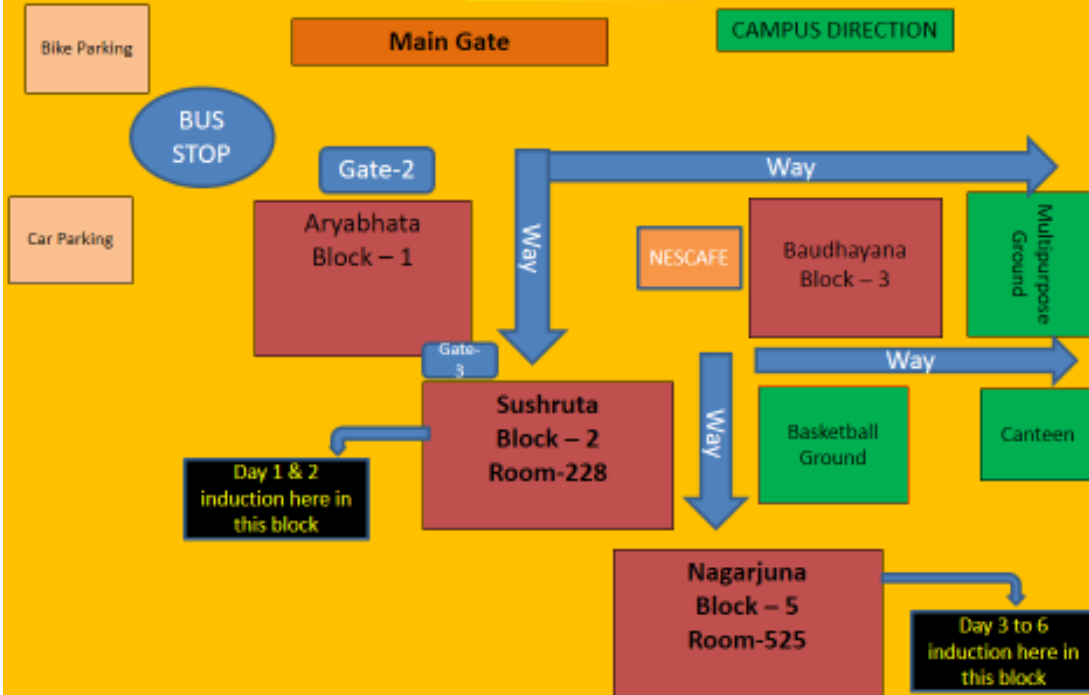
Bike Parking

Main Gate

CAMPUS DIRECTION

BUS STOP

Gate-2

Way

Car Parking

Aryabhata Block – 1

Way

NESCAFE

Baudhayana Block – 3

Multipurpose Ground

Gate-3

Way

Sushruta Block – 2 Room-228

Way

Basketball Ground

Canteen

Day 1 & 2 induction here in this block

Nagarjuna Block – 5 Room-525

Day 3 to 6 induction here in this block